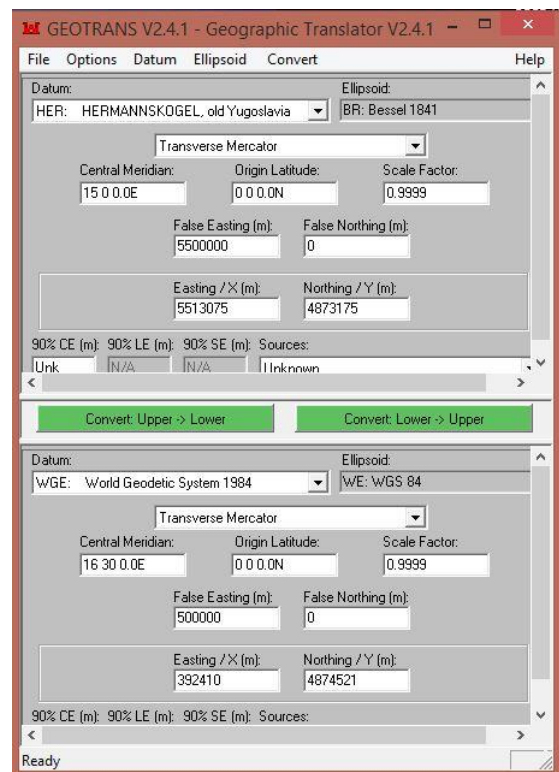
GEOTRANS V2.4.1 - Geographic Translator V2.4.1

File Options Datum Ellipsoid Convert Help

Datum:
HER: HERMANNSKOGEL, old Yugoslavia
Ellipsoid:
BR: Bessel 1841

Transverse Mercator

Central Meridian:
15 0 0.0E
Origin Latitude:
0 0 0.0N
Scale Factor:
0.9999

False Easting (m):
5500000
False Northing (m):
0

Easting / X (m):
5513075
Northing / Y (m):
4873175

90% CE (m): 90% LE (m): 90% SE (m): Sources:
Unk N/A N/A Unknown

Convert: Upper -> Lower
Convert: Lower -> Upper

Datum:
WGE: World Geodetic System 1984
Ellipsoid:
WE: WGS 84

Transverse Mercator

Central Meridian:
16 30 0.0E
Origin Latitude:
0 0 0.0N
Scale Factor:
0.9999

False Easting (m):
500000
False Northing (m):
0

Easting / X (m):
392410
Northing / Y (m):
4874521

90% CE (m): 90% LE (m): 90% SE (m): Sources:

Ready